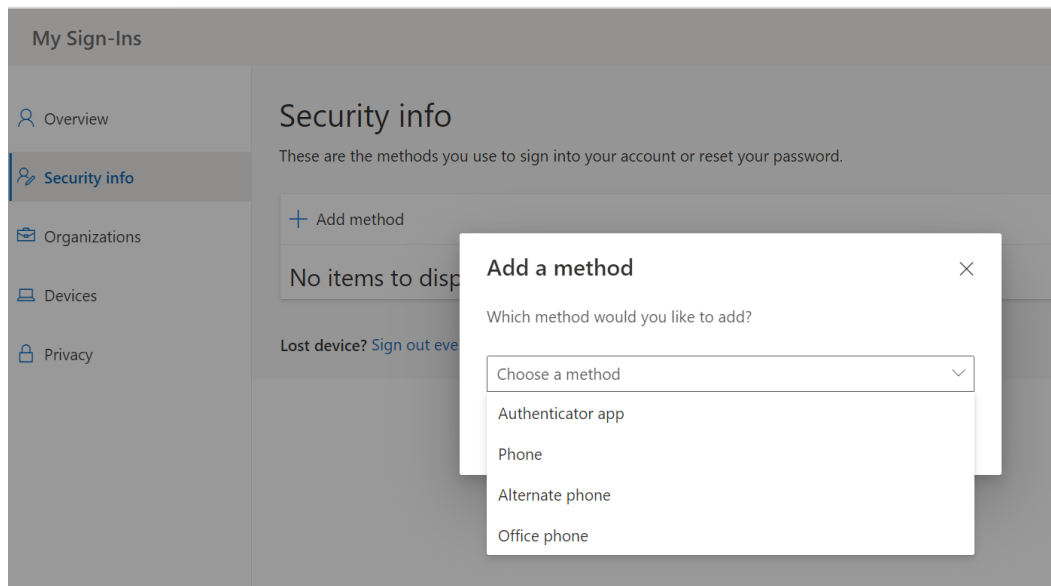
My Sign-Ins

Overview

Security info

Organizations

Devices

Privacy

Security info

These are the methods you use to sign into your account or reset your password.

+ Add method

No items to disp

Lost device? Sign out eve

Add a method

×

Which method would you like to add?

Choose a method

Authenticator app

Phone

Alternate phone

Office phone